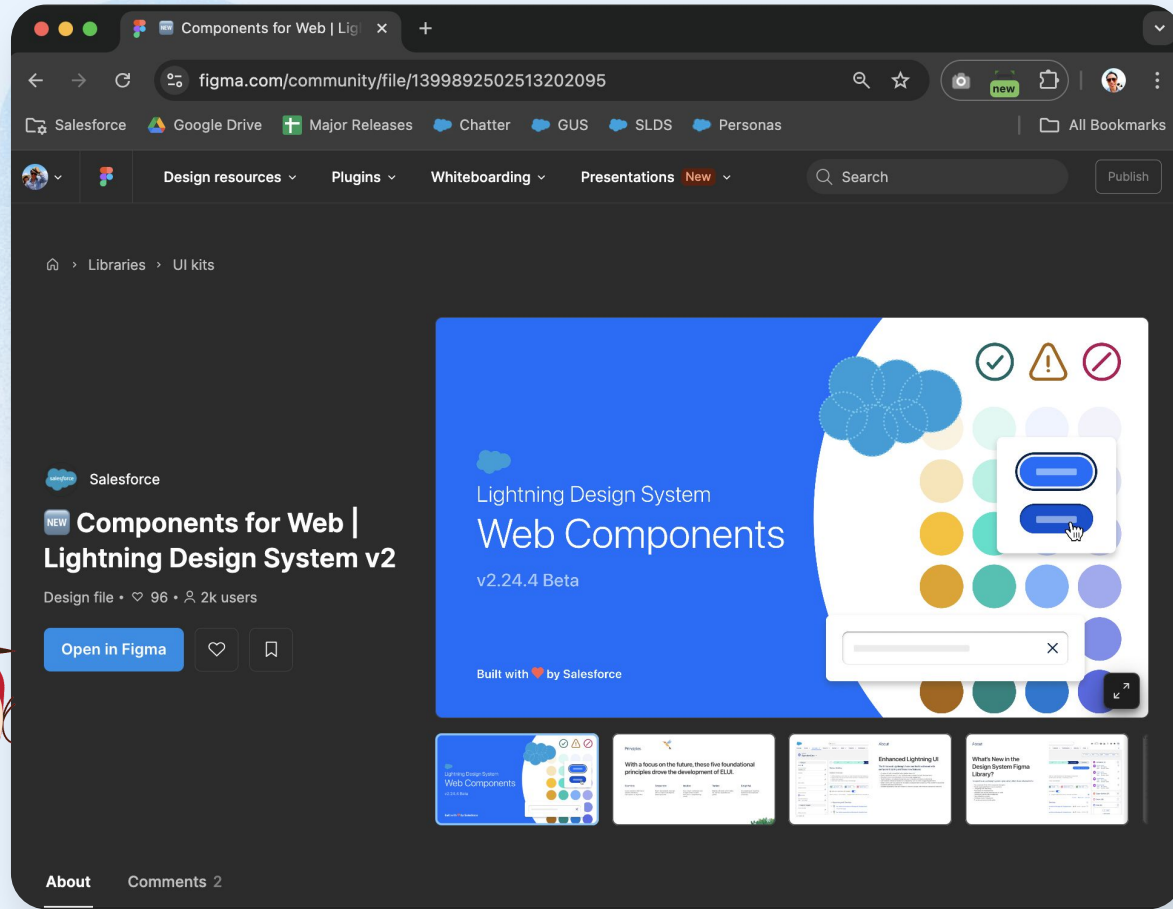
NEW Components for Web | Lig ×
+
figma.com/community/file/1399892502513202095
new
Salesforce
Google Drive
Major Releases
Chatter
GUS
SLDS
Personas
All Bookmarks
Design resources
Plugins
Whiteboarding
Presentations New
Search
Publish

Libraries > UI kits

Salesforce
NEW Components for Web | Lightning Design System v2
Design file • ♡ 96 • 2k users
Open in Figma

Lightning Design System
Web Components
v2.24.4 Beta
Built with ❤ by Salesforce

Lightning Design System
Web Components
Principles
With a focus on the future, these five foundational principles drove the development of ELUI.
Enhanced Lightning UI
What's New in the Design System Figma Library?

About
Comments 2